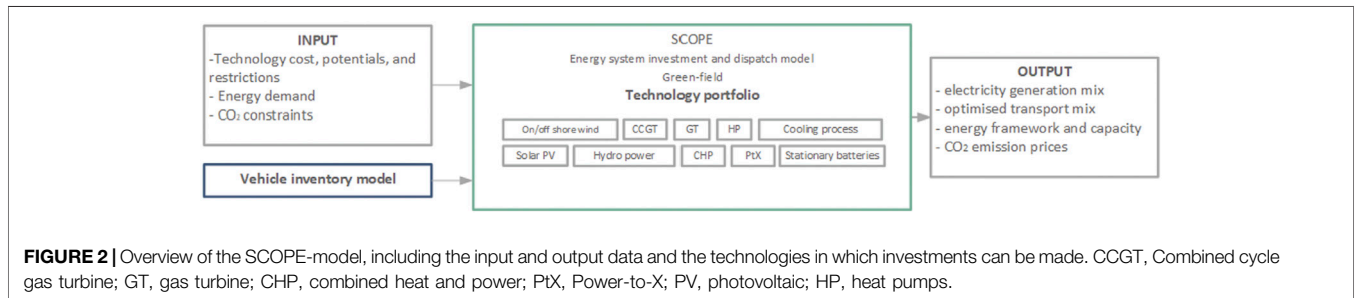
INPUT
-Technology cost, potentials, and restrictions
- Energy demand
- $CO_2$ constraints

Vehicle inventory model

SCOPE
Energy system investment and dispatch model
Green-field
Technology portfolio

On/off shorewind
CCGT
GT
HP
Cooling process
Solar PV
Hydro power
CHP
PtX
Stationary batteries

OUTPUT
- electricity generation mix
- optimised transport mix
- energy framework and capacity
- $CO_2$ emission prices

FIGURE 2 | Overview of the SCOPE-model, including the input and output data and the technologies in which investments can be made. CCGT, Combined cycle gas turbine; GT, gas turbine; CHP, combined heat and power; PtX, Power-to-X; PV, photovoltaic; HP, heat pumps.